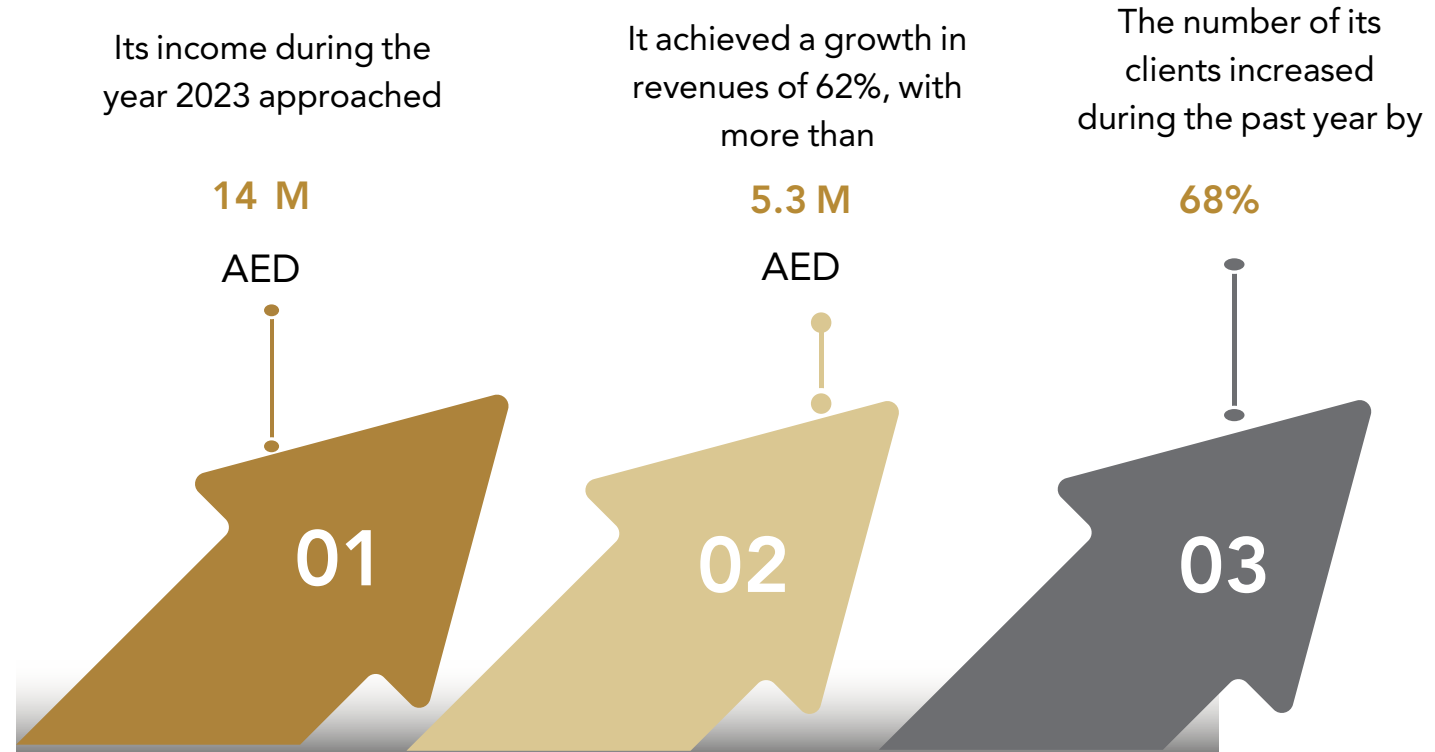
Its income during the year 2023 approached

14 M

AED

01

It achieved a growth in revenues of 62%, with more than

5.3 M

AED

02

The number of its clients increased during the past year by

68%

03